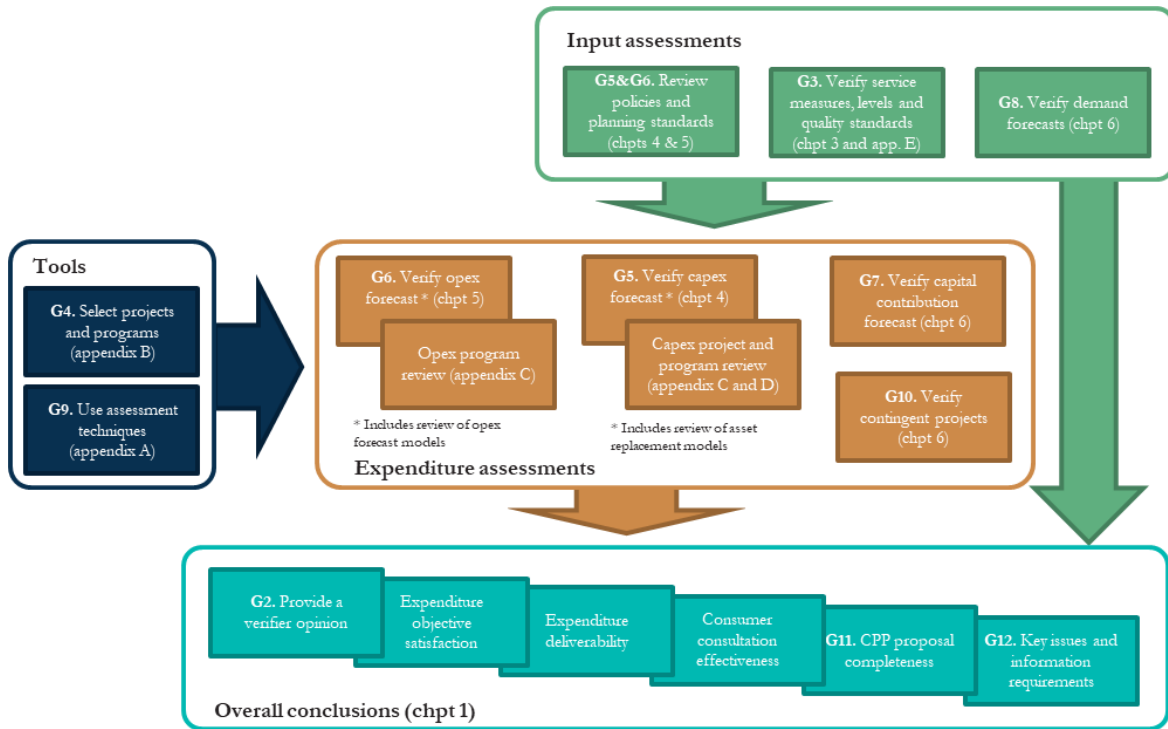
Input assessments

G5&G6. Review policies and planning standards (chpts 4 & 5)

G3. Verify service measures, levels and quality standards (chpt 3 and app. E)

G8. Verify demand forecasts (chpt 6)

Tools

G4. Select projects and programs (appendix B)

G9. Use assessment techniques (appendix A)

G6. Verify opex forecast * (chpt 5)

Opex program review (appendix C)

* Includes review of opex forecast models

G5. Verify capex forecast * (chpt 4)

Capex project and program review (appendix C and D)

* Includes review of asset replacement models

G7. Verify capital contribution forecast (chpt 6)

G10. Verify contingent projects (chpt 6)

Expenditure assessments

G2. Provide a verifier opinion

Expenditure objective satisfaction

Expenditure deliverability

Consumer consultation effectiveness

G11. CPP proposal completeness

G12. Key issues and information requirements

Overall conclusions (chpt 1)